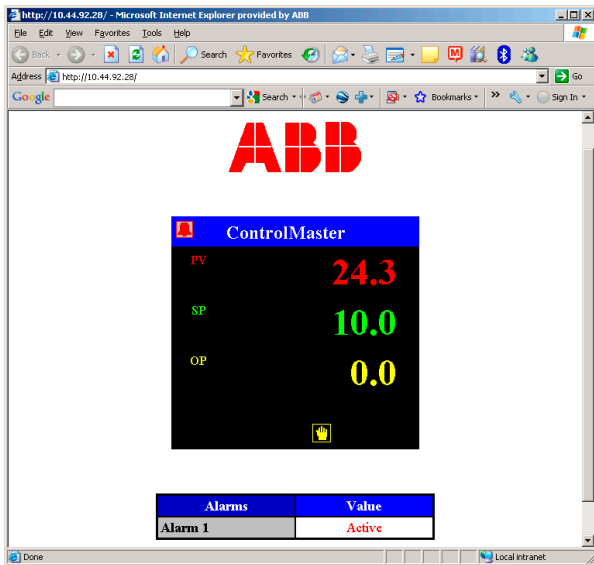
http://10.44.92.28/ - Microsoft Internet Explorer provided by ABB

File Edit View Favorites Tools Help

Back Search Favorites

Address http://10.44.92.28/ Go

Google Search Bookmarks Sign In

ABB

ControlMaster

PV 24.3

SP 10.0

OP 0.0

| Alarms | Value |
|---|---|
| Alarm 1 | Active |

Done Local intranet